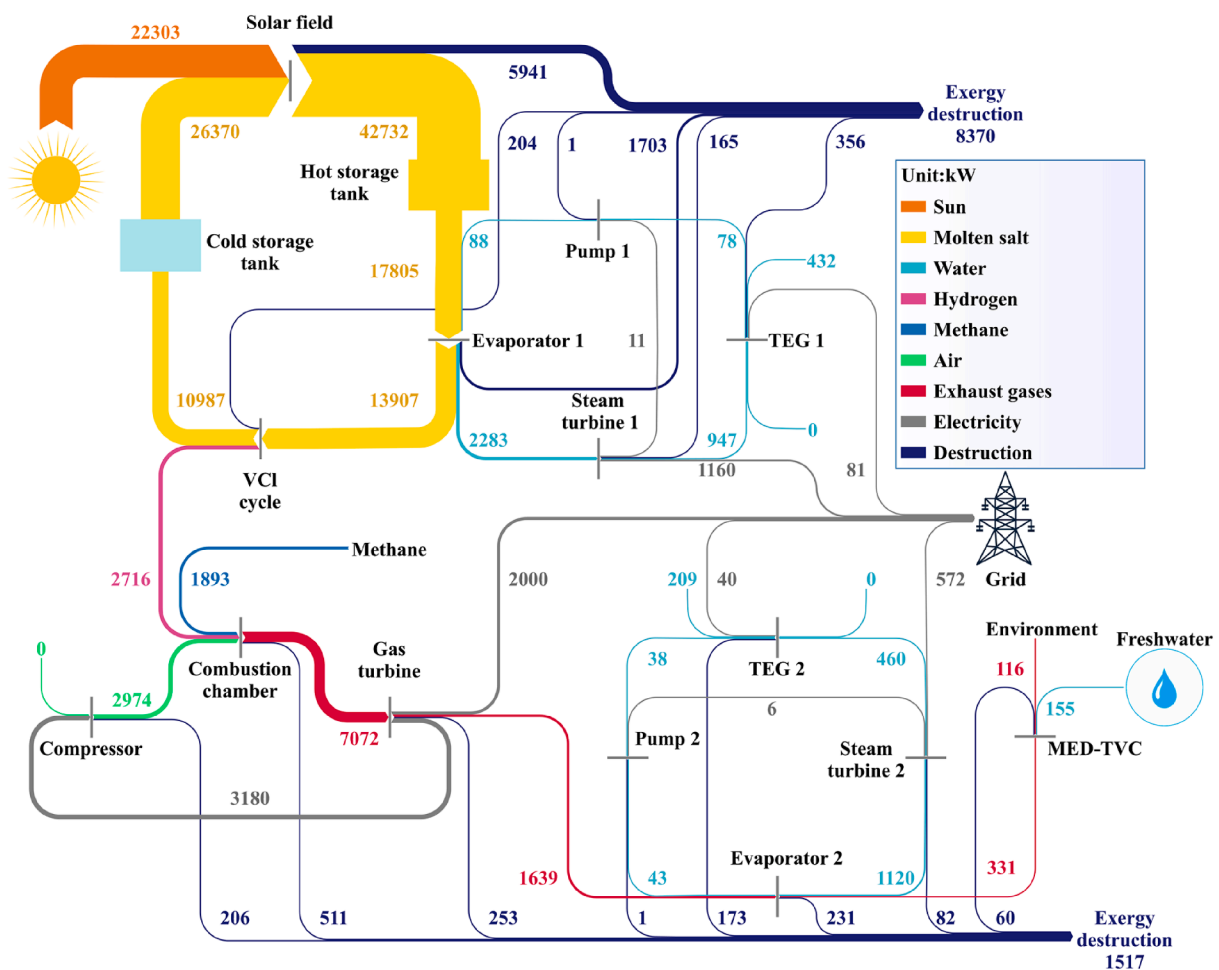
22303
Solar field
5941
Exergy destruction 8370
26370
42732
204
1
1703
165
356
Hot storage tank
Unit:kW
Sun
Molten salt
Water
Hydrogen
Methane
Air
Exhaust gases
Electricity
Destruction
Cold storage tank
88
Pump 1
78
432
17805
Evaporator 1
11
TEG 1
10987
13907
Steam turbine 1
0
2283
947
1160
81
VCl cycle
Grid
Methane
2716
1893
2000
209
40
0
572
Environment
Freshwater
0
Combustion chamber
Gas turbine
TEG 2
38
460
116
155
2974
7072
6
Compressor
Pump 2
Steam turbine 2
MED-TVC
3180
1639
43
Evaporator 2
1120
331
206
511
253
1
173
231
82
60
Exergy destruction 1517